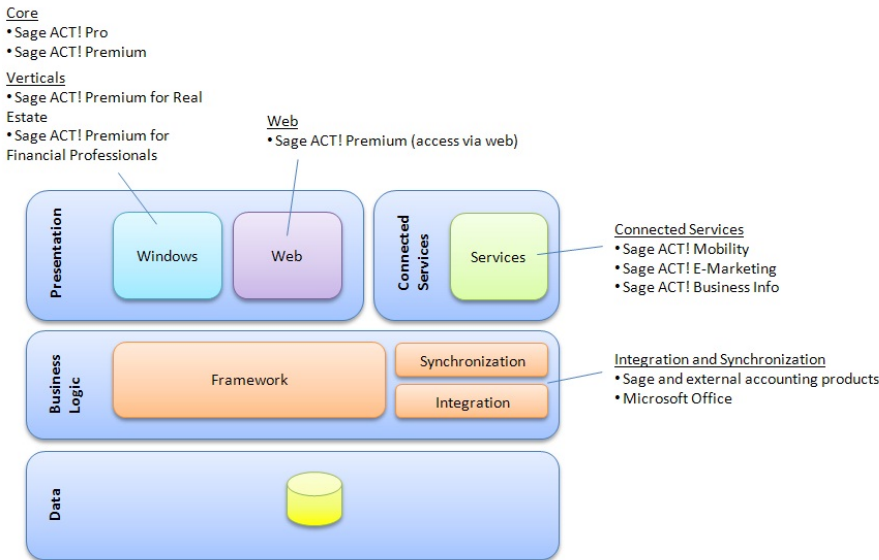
Core
• Sage ACT! Pro
• Sage ACT! Premium

Verticals
• Sage ACT! Premium for Real Estate
• Sage ACT! Premium for Financial Professionals

Web
• Sage ACT! Premium (access via web)

Presentation

Windows

Web

Connected Services

Services

Connected Services
• Sage ACT! Mobility
• Sage ACT! E-Marketing
• Sage ACT! Business Info

Business Logic

Framework

Synchronization

Integration

Integration and Synchronization
• Sage and external accounting products
• Microsoft Office

Data